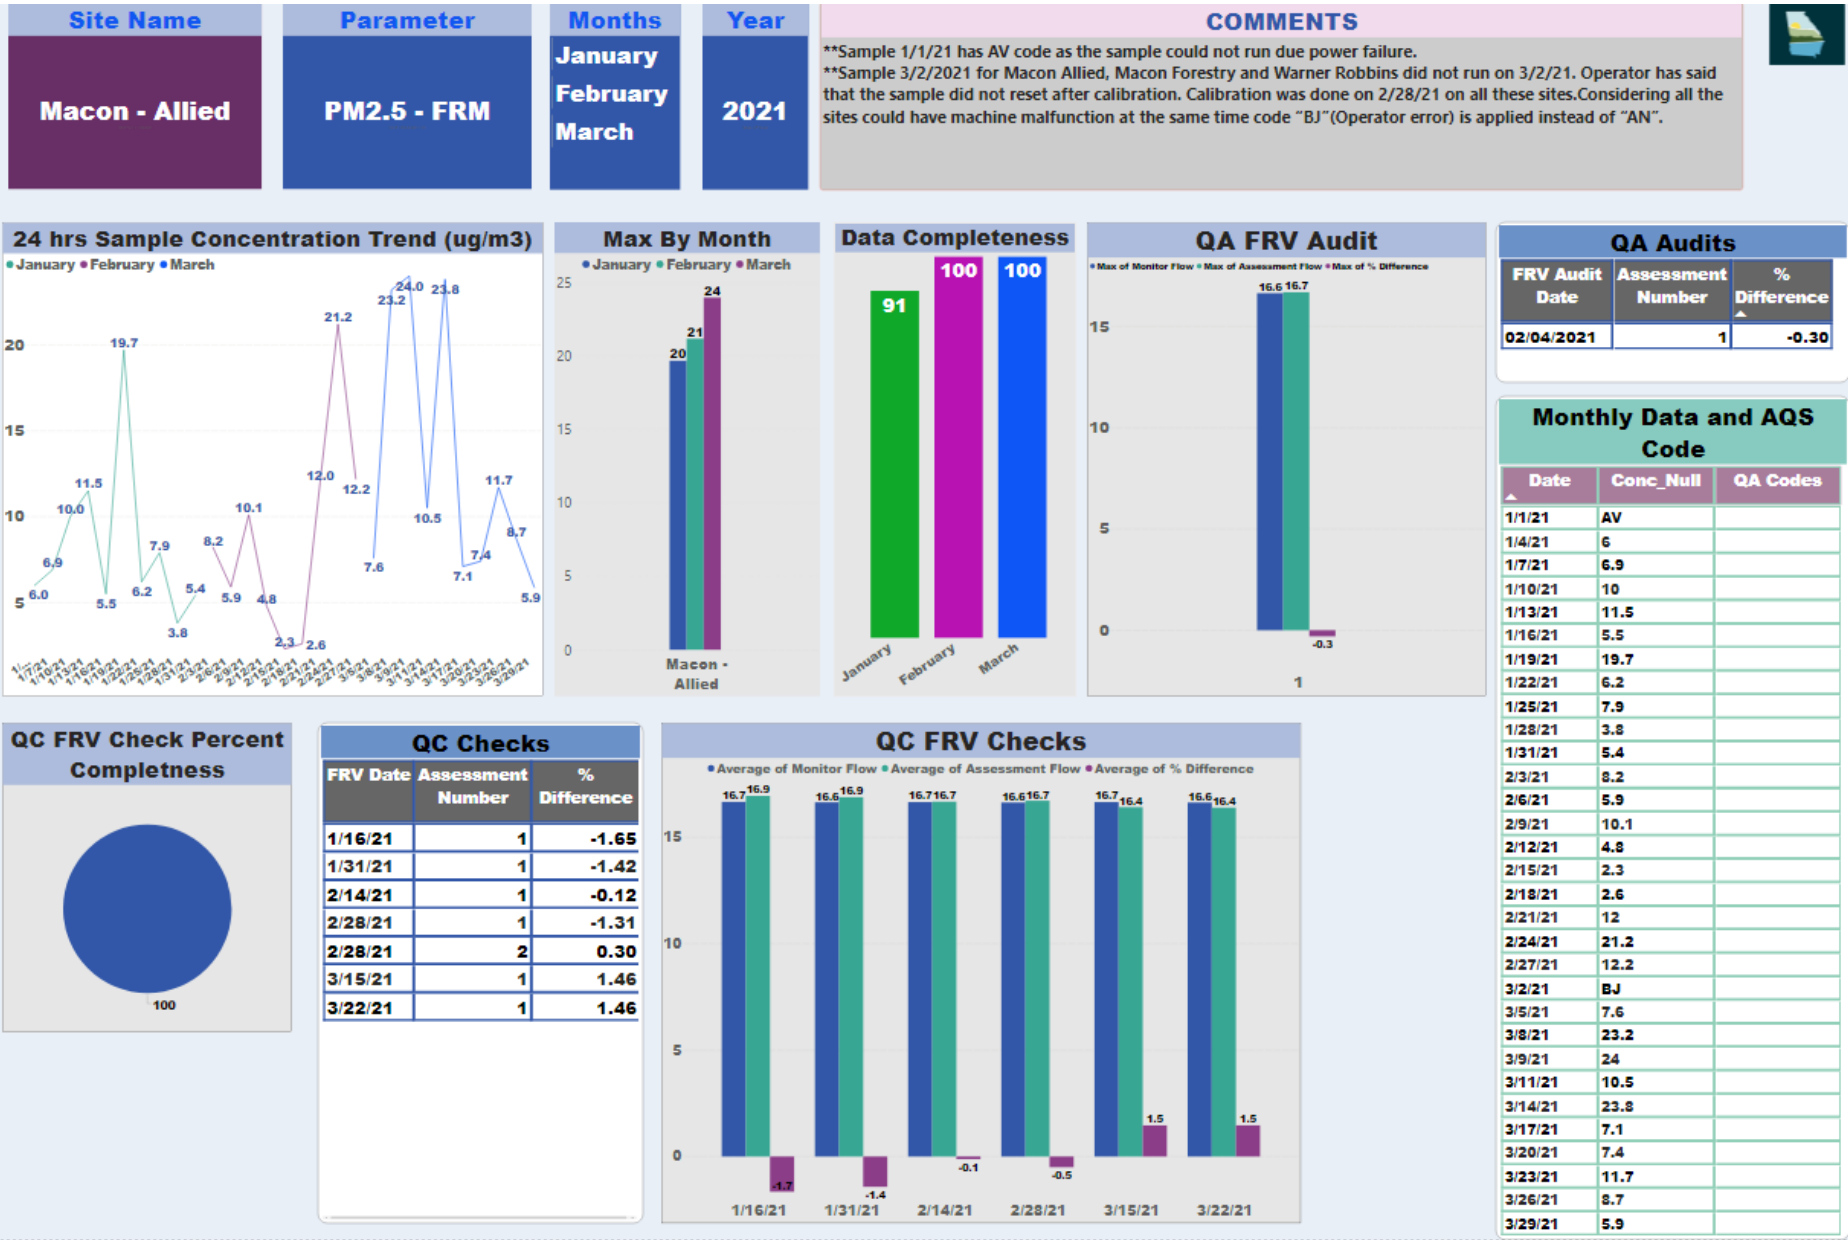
Site Name

Macon - Allied

Parameter

PM2.5 - FRM

Months

January
February
March

Year

2021

COMMENTS

**Sample 1/1/21 has AV code as the sample could not run due power failure.
**Sample 3/2/2021 for Macon Allied, Macon Forestry and Warner Robbins did not run on 3/2/21. Operator has said that the sample did not reset after calibration. Calibration was done on 2/28/21 on all these sites.Considering all the sites could have machine malfunction at the same time code "BJ"(Operator error) is applied instead of "AN".

24 hrs Sample Concentration Trend (ug/m3)

• January • February • March

20
15
10
5

6.0, 6.9, 10.0, 11.5, 5.5, 19.7, 6.2, 7.9, 3.8, 5.4, 8.2, 5.9, 10.1, 4.8, 2.3, 2.6, 12.0, 21.2, 12.2, 7.6, 23.2, 24.0, 10.5, 23.8, 7.1, 7.4, 11.7, 8.7, 5.9

1/7/21 1/10/21 1/13/21 1/16/21 1/19/21 1/22/21 1/25/21 1/28/21 1/31/21 2/3/21 2/6/21 2/9/21 2/12/21 2/15/21 2/18/21 2/21/21 2/24/21 2/27/21 3/5/21 3/8/21 3/9/21 3/11/21 3/14/21 3/17/21 3/20/21 3/23/21 3/26/21 3/29/21

Max By Month

• January • February • March

25
20
15
10
5
0

20 21 24

Macon - Allied

Data Completeness

91 100 100

January February March

QA FRV Audit

• Max of Monitor Flow • Max of Assessment Flow • Max of % Difference

15
10
5
0

16.6 16.7 -0.3

1

QA Audits

| FRV Audit Date | Assessment Number | % Difference |
|---|---|---|
| 02/04/2021 | 1 | -0.30 |

Monthly Data and AQS Code

| Date | Conc_Null | QA Codes |
|---|---|---|
| 1/1/21 | AV | |
| 1/4/21 | 6 | |
| 1/7/21 | 6.9 | |
| 1/10/21 | 10 | |
| 1/13/21 | 11.5 | |
| 1/16/21 | 5.5 | |
| 1/19/21 | 19.7 | |
| 1/22/21 | 6.2 | |
| 1/25/21 | 7.9 | |
| 1/28/21 | 3.8 | |
| 1/31/21 | 5.4 | |
| 2/3/21 | 8.2 | |
| 2/6/21 | 5.9 | |
| 2/9/21 | 10.1 | |
| 2/12/21 | 4.8 | |
| 2/15/21 | 2.3 | |
| 2/18/21 | 2.6 | |
| 2/21/21 | 12 | |
| 2/24/21 | 21.2 | |
| 2/27/21 | 12.2 | |
| 3/2/21 | BJ | |
| 3/5/21 | 7.6 | |
| 3/8/21 | 23.2 | |
| 3/9/21 | 24 | |
| 3/11/21 | 10.5 | |
| 3/14/21 | 23.8 | |
| 3/17/21 | 7.1 | |
| 3/20/21 | 7.4 | |
| 3/23/21 | 11.7 | |
| 3/26/21 | 8.7 | |
| 3/29/21 | 5.9 | |

QC FRV Check Percent Completness

100

QC Checks

| FRV Date | Assessment Number | % Difference |
|---|---|---|
| 1/16/21 | 1 | -1.65 |
| 1/31/21 | 1 | -1.42 |
| 2/14/21 | 1 | -0.12 |
| 2/28/21 | 1 | -1.31 |
| 2/28/21 | 2 | 0.30 |
| 3/15/21 | 1 | 1.46 |
| 3/22/21 | 1 | 1.46 |

QC FRV Checks

• Average of Monitor Flow • Average of Assessment Flow • Average of % Difference

15
10
5
0

16.7 16.9 -1.7; 16.6 16.9 -1.4; 16.7 16.7 -0.1; 16.6 16.7 -0.5; 16.7 16.4 1.5; 16.6 16.4 1.5

1/16/21 1/31/21 2/14/21 2/28/21 3/15/21 3/22/21